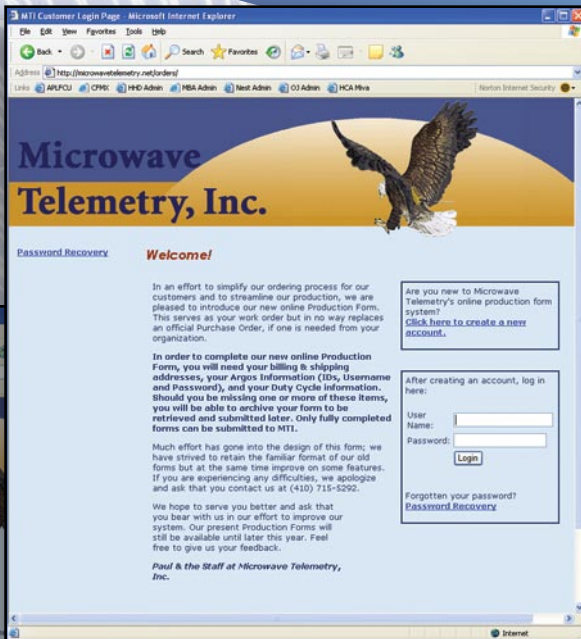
MTI Customer Login Page - Microsoft Internet Explorer

File Edit View Favorites Tools Help

Back Search Favorites

Address http://microwavetelemetry.net/orders/

Links APLFCU CFMX HHD Admin MBA Admin Nest Admin OJ Admin HCA Miva Norton Internet Security

Microwave Telemetry, Inc.

Password Recovery

Welcome!

In an effort to simplify our ordering process for our customers and to streamline our production, we are pleased to introduce our new online Production Form. This serves as your work order but in no way replaces an official Purchase Order, if one is needed from your organization.

In order to complete our new online Production Form, you will need your billing & shipping addresses, your Argos Information (IDs, Username and Password), and your Duty Cycle information. Should you be missing one or more of these items, you will be able to archive your form to be retrieved and submitted later. Only fully completed forms can be submitted to MTI.

Much effort has gone into the design of this form; we have strived to retain the familiar format of our old forms but at the same time improve on some features. If you are experiencing any difficulties, we apologize and ask that you contact us at (410) 715-5292.

We hope to serve you better and ask that you bear with us in our effort to improve our system. Our present Production Forms will still be available until later this year. Feel free to give us your feedback.

Paul & the Staff at Microwave Telemetry, Inc.

Are you new to Microwave Telemetry's online production form system?
Click here to create a new account.

After creating an account, log in here:

User Name:

Password:

Login

Forgotten your password?
Password Recovery

Internet